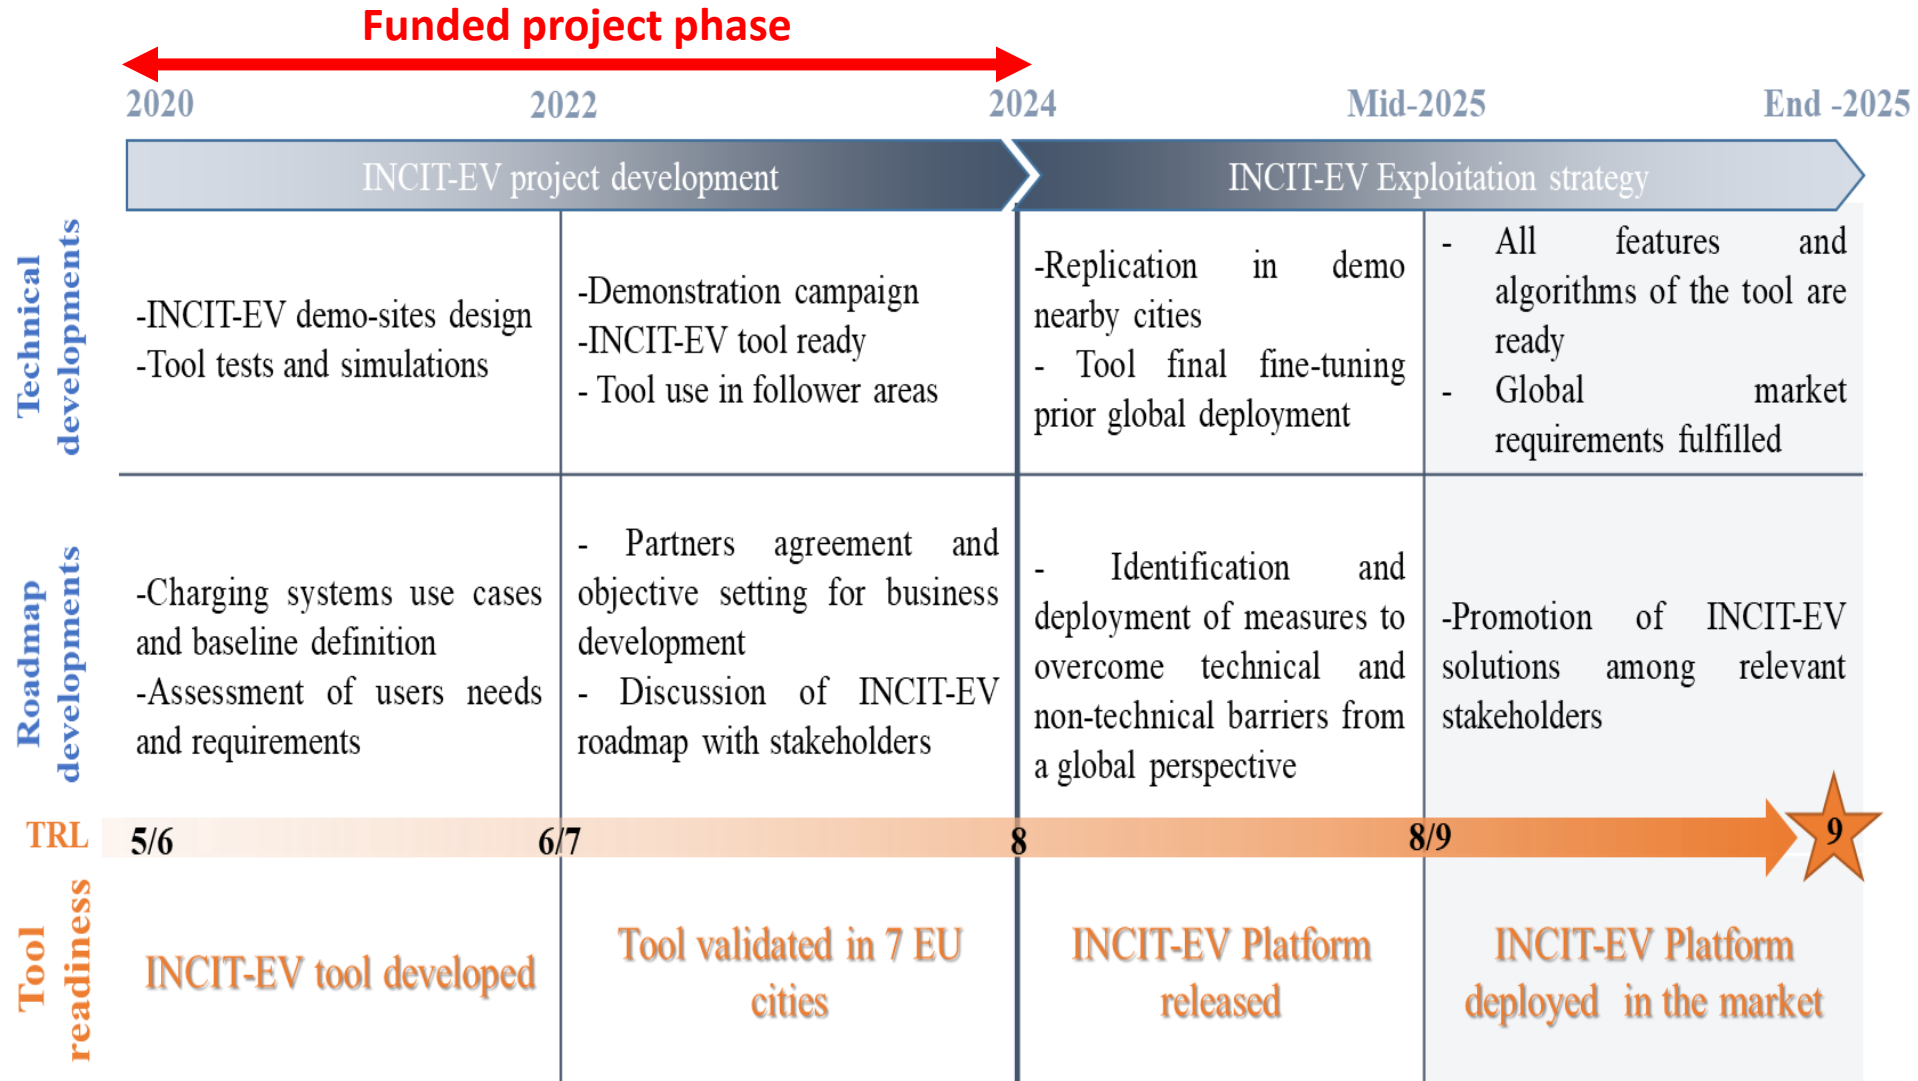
Funded project phase

2020 2022 2024 Mid-2025 End -2025

INCIT-EV project development

INCIT-EV Exploitation strategy

Technical developments

-INCIT-EV demo-sites design
-Tool tests and simulations

-Demonstration campaign
-INCIT-EV tool ready
- Tool use in follower areas

-Replication in demo nearby cities
- Tool final fine-tuning prior global deployment

- All features and algorithms of the tool are ready
- Global market requirements fulfilled

Roadmap developments

-Charging systems use cases and baseline definition
-Assessment of users needs and requirements

- Partners agreement and objective setting for business development
- Discussion of INCIT-EV roadmap with stakeholders

- Identification and deployment of measures to overcome technical and non-technical barriers from a global perspective

-Promotion of INCIT-EV solutions among relevant stakeholders

TRL 5/6 6/7 8 8/9 9

Tool readiness

INCIT-EV tool developed

Tool validated in 7 EU cities

INCIT-EV Platform released

INCIT-EV Platform deployed in the market